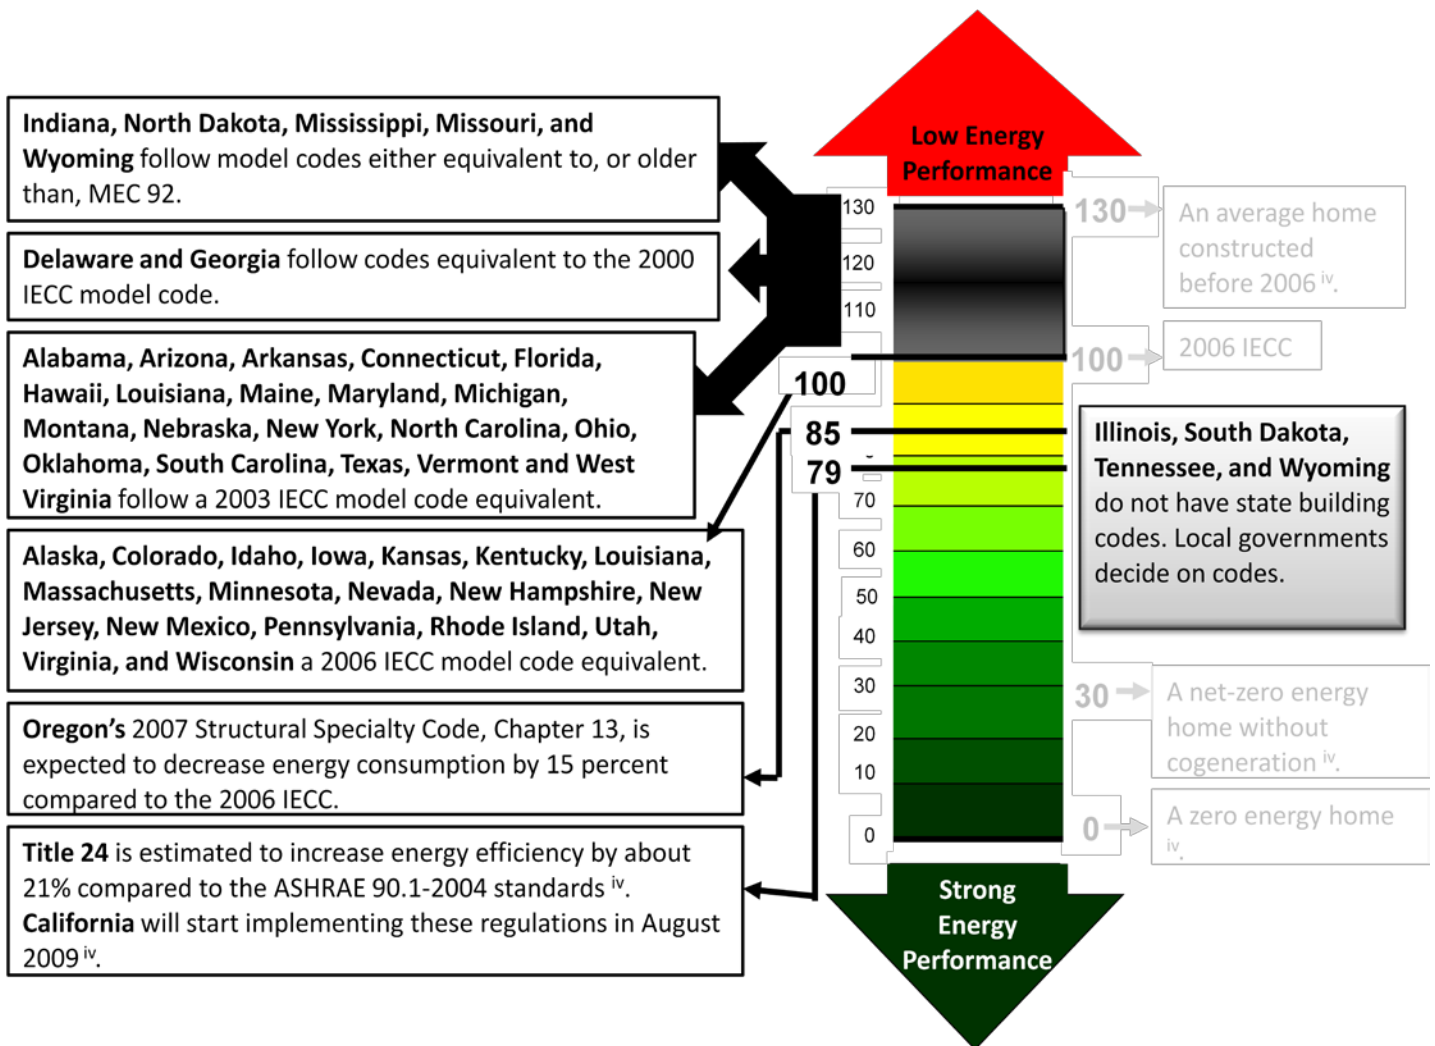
Low Energy Performance

Indiana, North Dakota, Mississippi, Missouri, and Wyoming follow model codes either equivalent to, or older than, MEC 92.

Delaware and Georgia follow codes equivalent to the 2000 IECC model code.

Alabama, Arizona, Arkansas, Connecticut, Florida, Hawaii, Louisiana, Maine, Maryland, Michigan, Montana, Nebraska, New York, North Carolina, Ohio, Oklahoma, South Carolina, Texas, Vermont and West Virginia follow a 2003 IECC model code equivalent.

Alaska, Colorado, Idaho, Iowa, Kansas, Kentucky, Louisiana, Massachusetts, Minnesota, Nevada, New Hampshire, New Jersey, New Mexico, Pennsylvania, Rhode Island, Utah, Virginia, and Wisconsin a 2006 IECC model code equivalent.

Oregon's 2007 Structural Specialty Code, Chapter 13, is expected to decrease energy consumption by 15 percent compared to the 2006 IECC.

Title 24 is estimated to increase energy efficiency by about 21% compared to the ASHRAE 90.1-2004 standards $^{iv}$. California will start implementing these regulations in August 2009 $^{iv}$.

130
120
110
100
85
79
70
60
50
40
30
20
10
0

130 An average home constructed before 2006 $^{iv}$.

100 2006 IECC

Illinois, South Dakota, Tennessee, and Wyoming do not have state building codes. Local governments decide on codes.

30 A net-zero energy home without cogeneration $^{iv}$.

0 A zero energy home $^{iv}$.

Strong Energy Performance